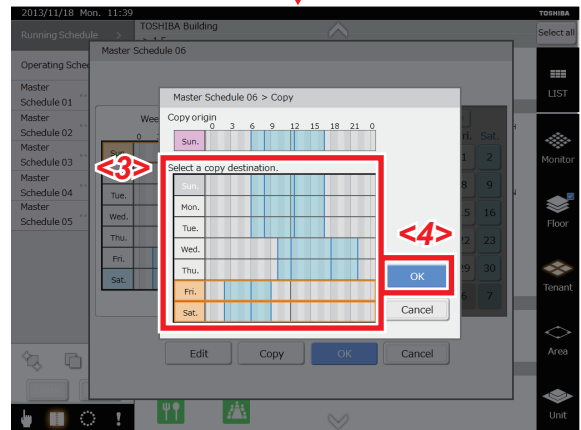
2013/11/18 Mon. 11:39
TOSHIBA Building
TOSHIBA
Running Schedule
Select all
Master Schedule 06
Operating Sche
Master Schedule 01
Master Schedule 02
Master Schedule 03
Master Schedule 04
Master Schedule 05
LIST
Monitor
Floor
Tenant
Area
Unit
Master Schedule 06 > Copy
Copy origin
0 3 6 9 12 15 18 21 0
Sun.
<3>
Select a copy destination.
Sun.
Mon.
Tue.
Wed.
Thu.
Fri.
Sat.
<4>
OK
Cancel
Tue.
Wed.
Thu.
Fri.
Sat.
ri. Sat.
1 2
8 9
15 16
22 23
29 30
6 7
Edit
Copy
OK
Cancel